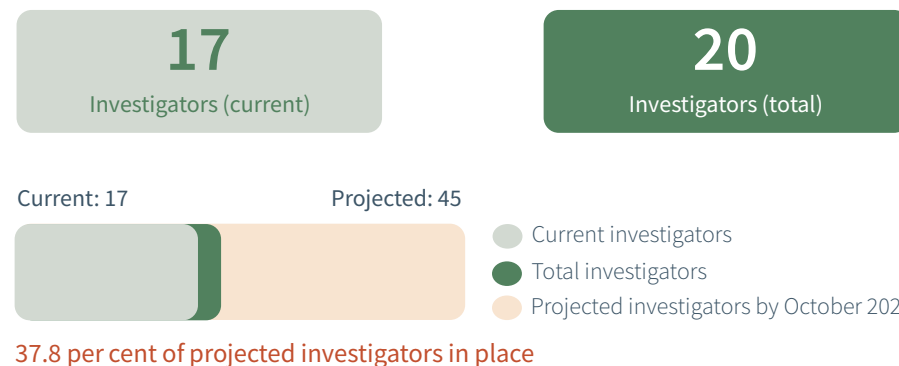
17
Investigators (current)

20
Investigators (total)

Current: 17

Projected: 45

Current investigators

Total investigators

Projected investigators by October 202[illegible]

37.8 per cent of projected investigators in place